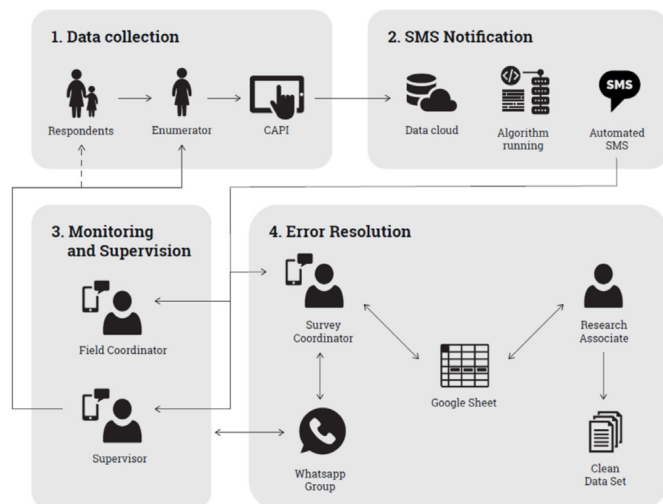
1. Data collection

Respondents

Enumerator

CAPI

2. SMS Notification

Data cloud

Algorithm running

SMS

Automated SMS

3. Monitoring and Supervision

Field Coordinator

Supervisor

4. Error Resolution

Survey Coordinator

Research Associate

Google Sheet

Whatsapp Group

Clean Data Set